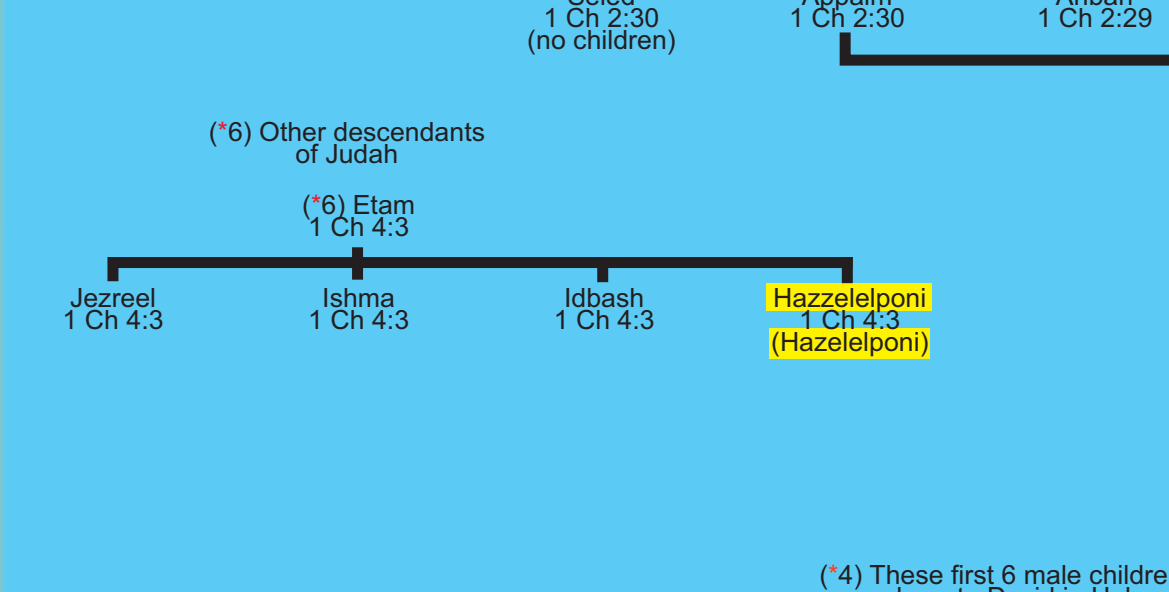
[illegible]
1 Ch 2:30
(no children)

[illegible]
1 Ch 2:30

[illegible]
1 Ch 2:29

(*6) Other descendants of Judah

(*6) Etam
1 Ch 4:3

Jezreel
1 Ch 4:3

Ishma
1 Ch 4:3

Idbash
1 Ch 4:3

Hazzelelponi
1 Ch 4:3
(Hazelelponi)

(*4) These first 6 male childre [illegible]